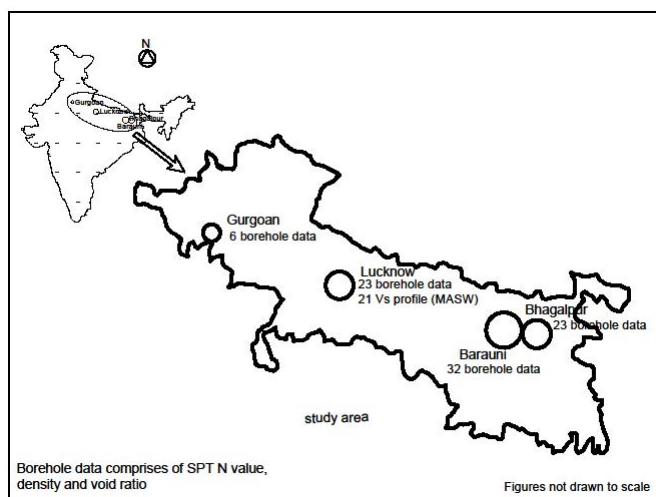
N

Gurgoan
Lucknow
Bhagalpur
Barauni

Gurgoan
6 borehole data

Lucknow
23 borehole data
21 Vs profile (MASW)

Bhagalpur
23 borehole data

Barauni
32 borehole data

study area

Borehole data comprises of SPT N value, density and void ratio

Figures not drawn to scale